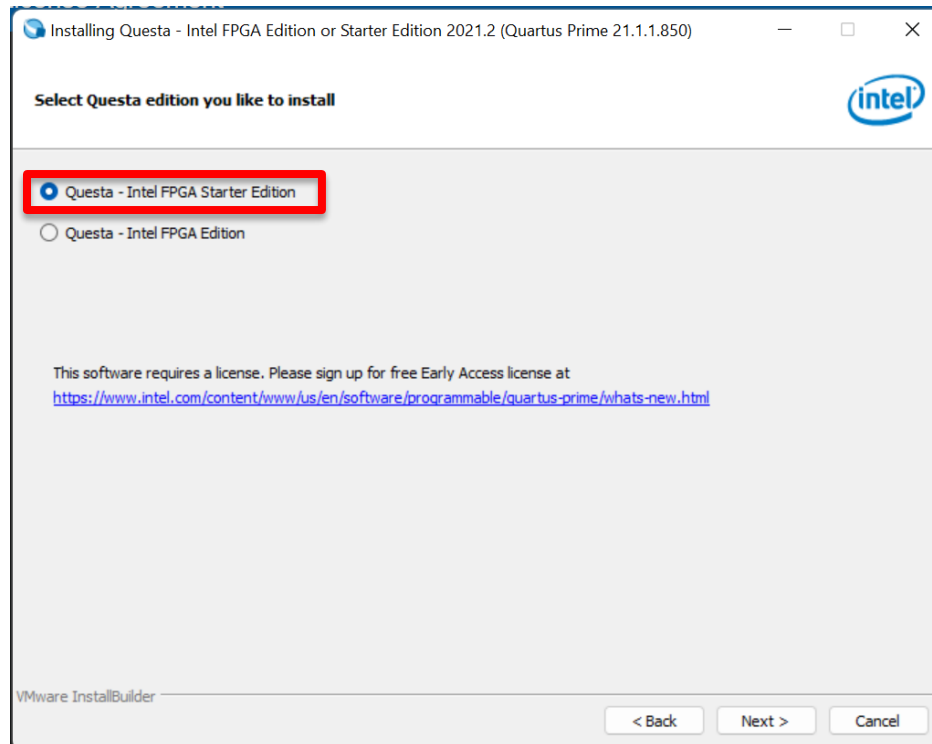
Installing Questa - Intel FPGA Edition or Starter Edition 2021.2 (Quartus Prime 21.1.1.850)

Select Questa edition you like to install

intel

Questa - Intel FPGA Starter Edition

Questa - Intel FPGA Edition

This software requires a license. Please sign up for free Early Access license at https://www.intel.com/content/www/us/en/software/programmable/quartus-prime/whats-new.html

VMware InstallBuilder

< Back

Next >

Cancel